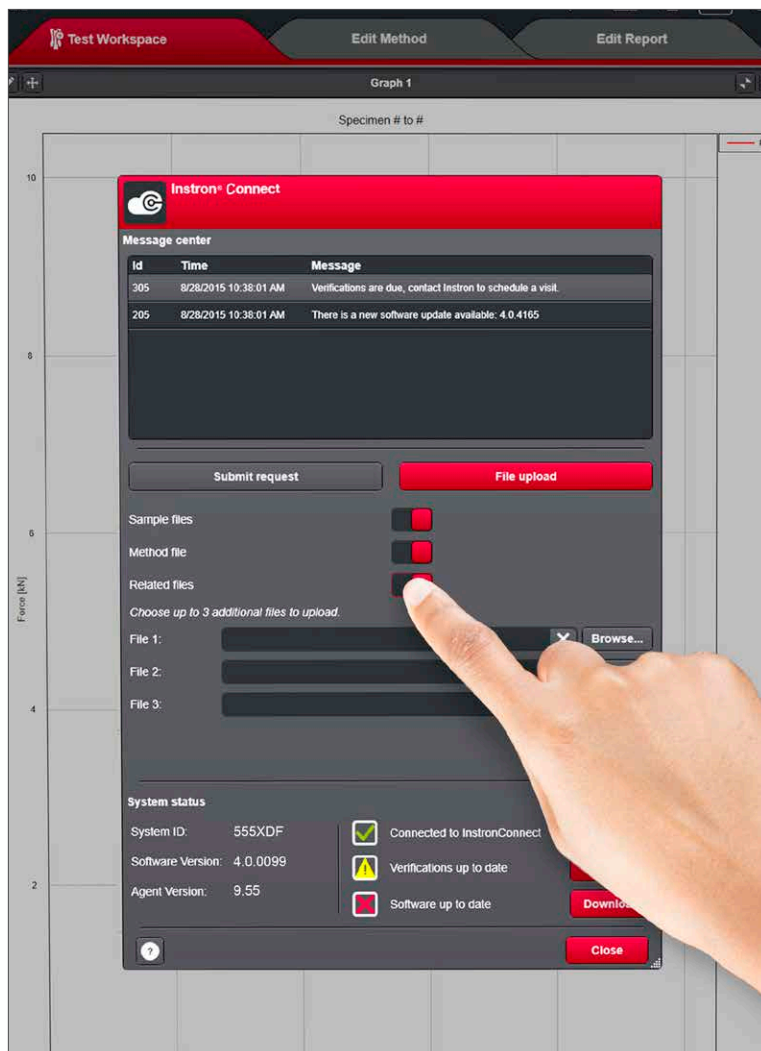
Test Workspace
Edit Method
Edit Report
Graph 1
Specimen # to #
10
8
6
4
2
Force [kN]

Instron® Connect
Message center

| Id | Time | Message |
|---|---|---|
| 305 | 8/28/2015 10:38:01 AM | Verifications are due, contact Instron to schedule a visit. |
| 205 | 8/28/2015 10:38:01 AM | There is a new software update available: 4.0.4165 |

Submit request
File upload
Sample files
Method file
Related files
Choose up to 3 additional files to upload.
File 1:
Browse...
File 2:
File 3:

System status
System ID: 555XDF
Software Version: 4.0.0099
Agent Version: 9.55
Connected to InstronConnect
Verifications up to date
Software up to date
Downlo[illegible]
?
Close